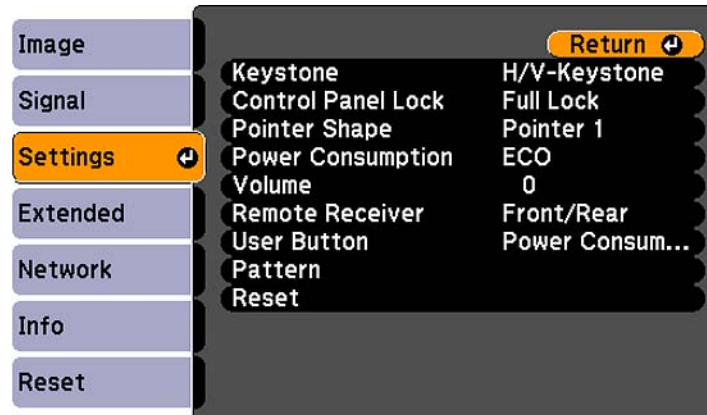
Image
Signal
Settings
Extended
Network
Info
Reset

Return

| Keystone | H/V-Keystone |
|---|---|
| Control Panel Lock | Full Lock |
| Pointer Shape | Pointer 1 |
| Power Consumption | ECO |
| Volume | 0 |
| Remote Receiver | Front/Rear |
| User Button | Power Consum... |
| Pattern | |
| Reset | |